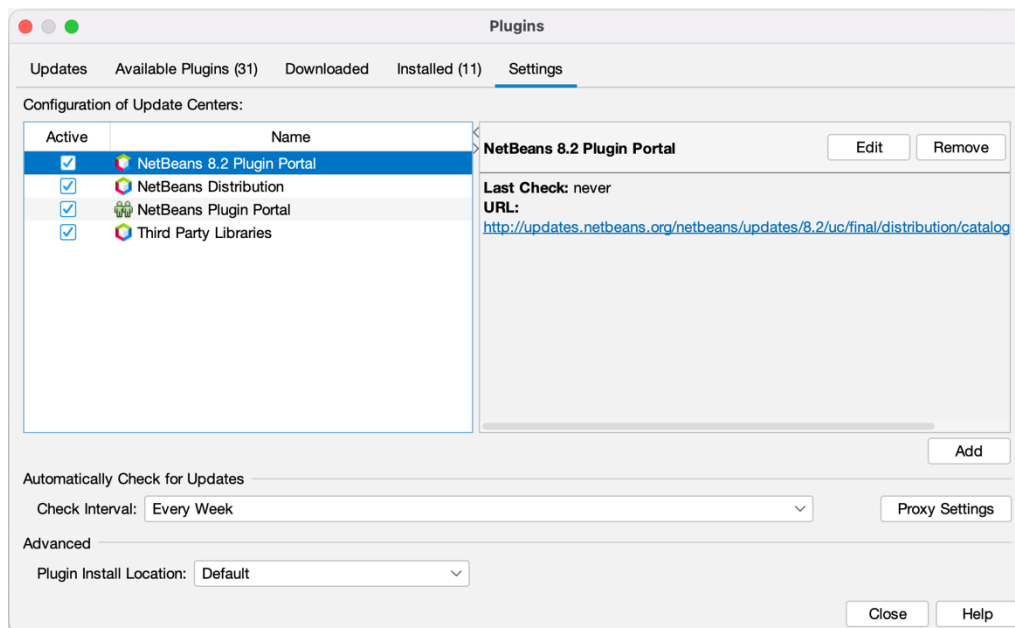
Plugins

Updates | Available Plugins (31) | Downloaded | Installed (11) | Settings

Configuration of Update Centers:

| Active | Name |
|---|---|
| ☑ | NetBeans 8.2 Plugin Portal |
| ☑ | NetBeans Distribution |
| ☑ | NetBeans Plugin Portal |
| ☑ | Third Party Libraries |

NetBeans 8.2 Plugin Portal

Edit

Remove

Last Check: never
URL:
http://updates.netbeans.org/netbeans/updates/8.2/uc/final/distribution/catalog

Add

Automatically Check for Updates

Check Interval: Every Week

Proxy Settings

Advanced

Plugin Install Location: Default

Close

Help